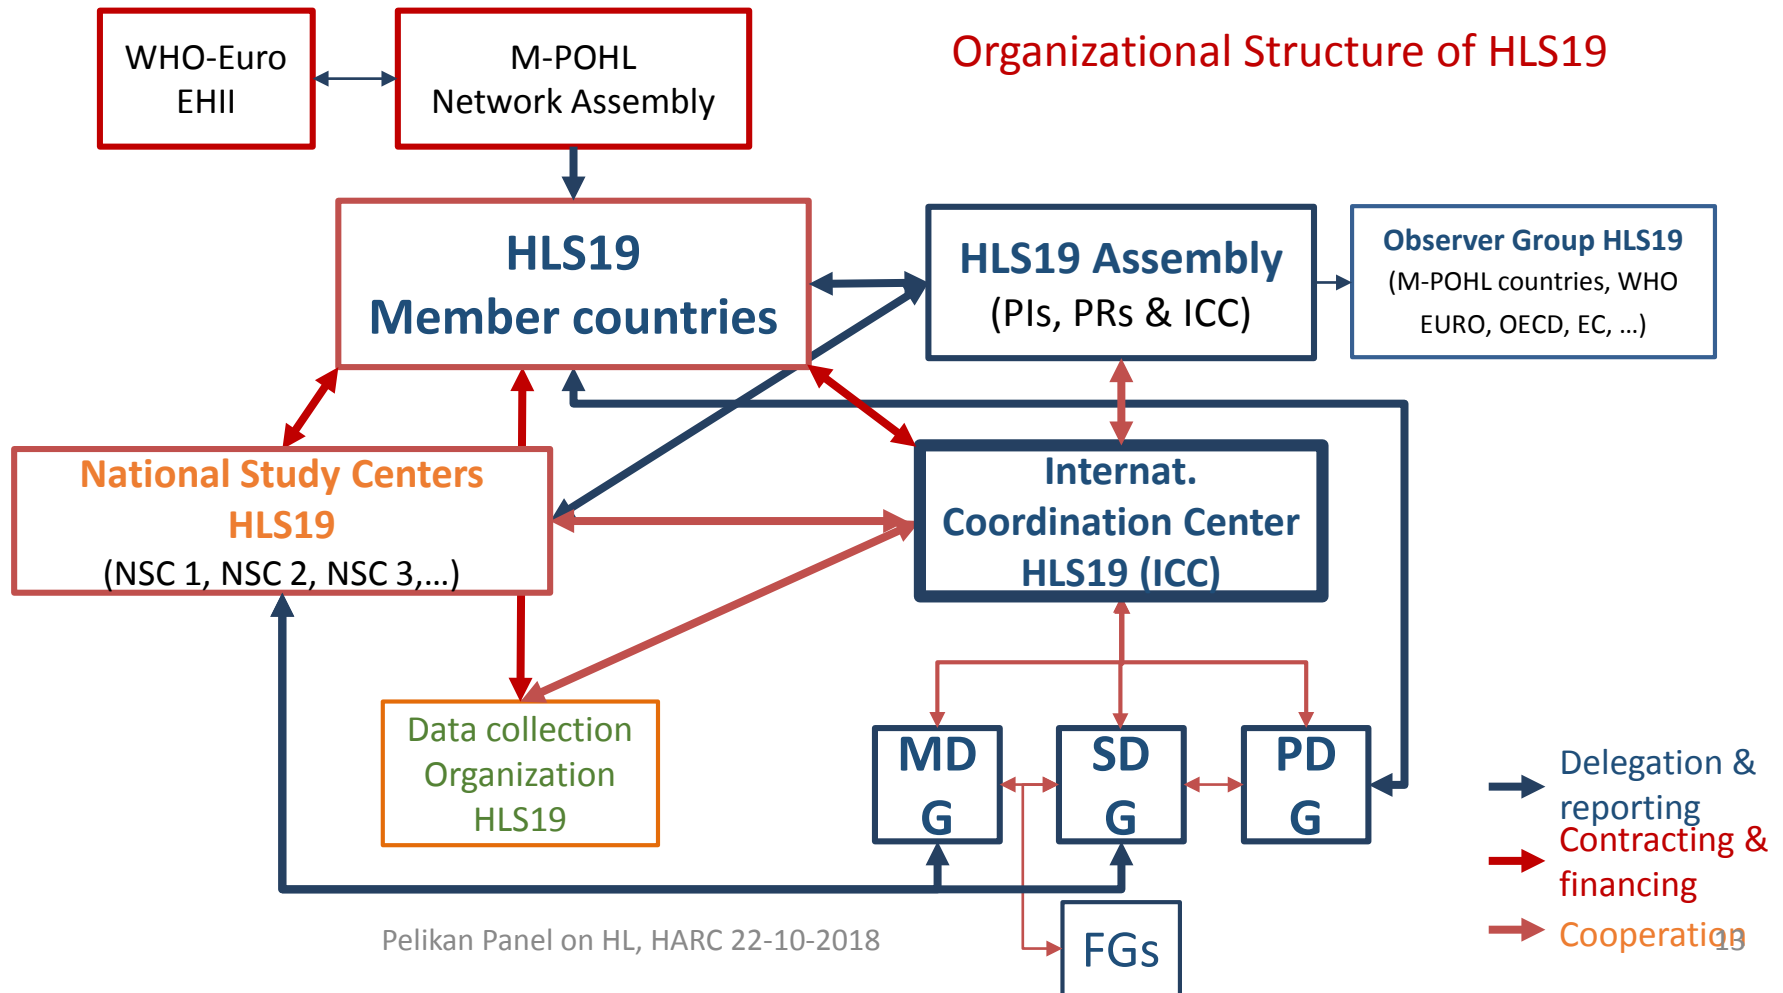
WHO-Euro EHII

M-POHL Network Assembly

Organizational Structure of HLS19

HLS19 Member countries

HLS19 Assembly (PIs, PRs & ICC)

Observer Group HLS19 (M-POHL countries, WHO EURO, OECD, EC, …)

National Study Centers HLS19 (NSC 1, NSC 2, NSC 3,…)

Internat. Coordination Center HLS19 (ICC)

Data collection Organization HLS19

MD G

SD G

PD G

FGs

Delegation & reporting

Contracting & financing

Cooperation

Pelikan Panel on HL, HARC 22-10-2018

13